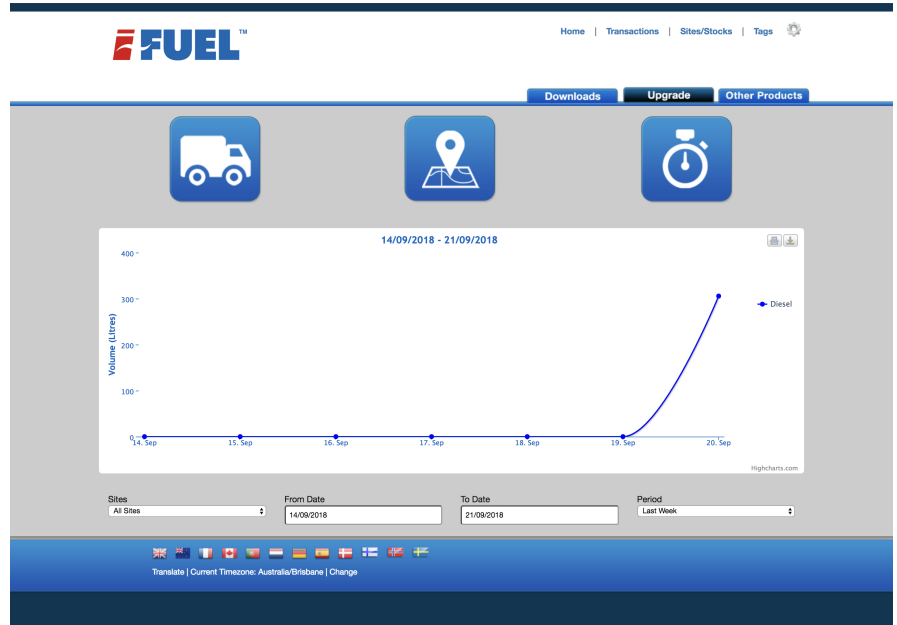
FUEL™

Home | Transactions | Sites/Stocks | Tags

Downloads Upgrade Other Products

14/09/2018 - 21/09/2018

400
300
200
100
0

Volume (Litres)

14. Sep 15. Sep 16. Sep 17. Sep 18. Sep 19. Sep 20. Sep

Diesel

Highcharts.com

Sites
All Sites

From Date
14/09/2018

To Date
21/09/2018

Period
Last Week

Translate | Current Timezone: Australia/Brisbane | Change